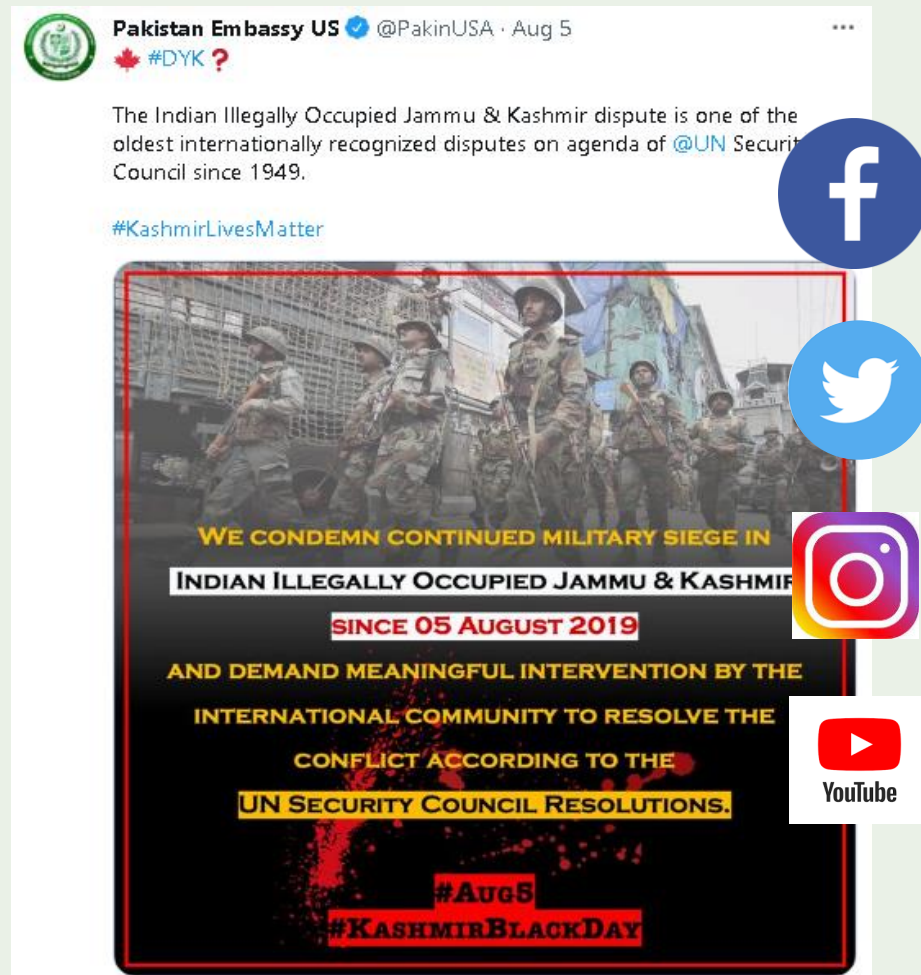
Pakistan Embassy US @PakinUSA · Aug 5
#DYK

The Indian Illegally Occupied Jammu & Kashmir dispute is one of the oldest internationally recognized disputes on agenda of @UN Securit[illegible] Council since 1949.

#KashmirLivesMatter

WE CONDEMN CONTINUED MILITARY SIEGE IN
INDIAN ILLEGALLY OCCUPIED JAMMU & KASHMI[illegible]
SINCE 05 AUGUST 2019
AND DEMAND MEANINGFUL INTERVENTION BY THE INTERNATIONAL COMMUNITY TO RESOLVE THE CONFLICT ACCORDING TO THE
UN SECURITY COUNCIL RESOLUTIONS.

#AUG5
#KASHMIRBLACKDAY

YouTube